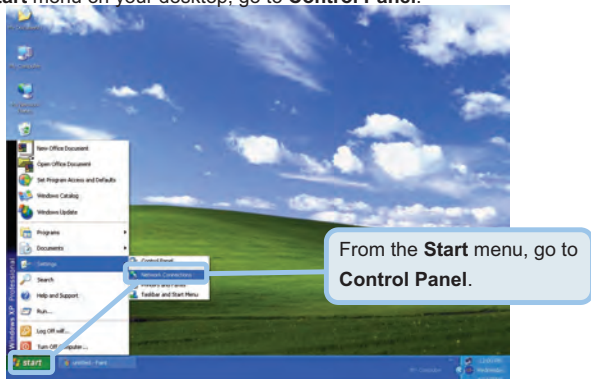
**Start** menu on your desktop, go to **Control Panel**.

New Office Document

Open Office Document

Set Program Access and Defaults

Windows Catalog

Windows Update

Programs

Documents

Settings

Search

Help and Support

Run...

Log Off mlf...

Turn Off Computer...

Control Panel

Network Connections

Printers and Faxes

Taskbar and Start Menu

Windows XP Professional

start

From the **Start** menu, go to **Control Panel**.